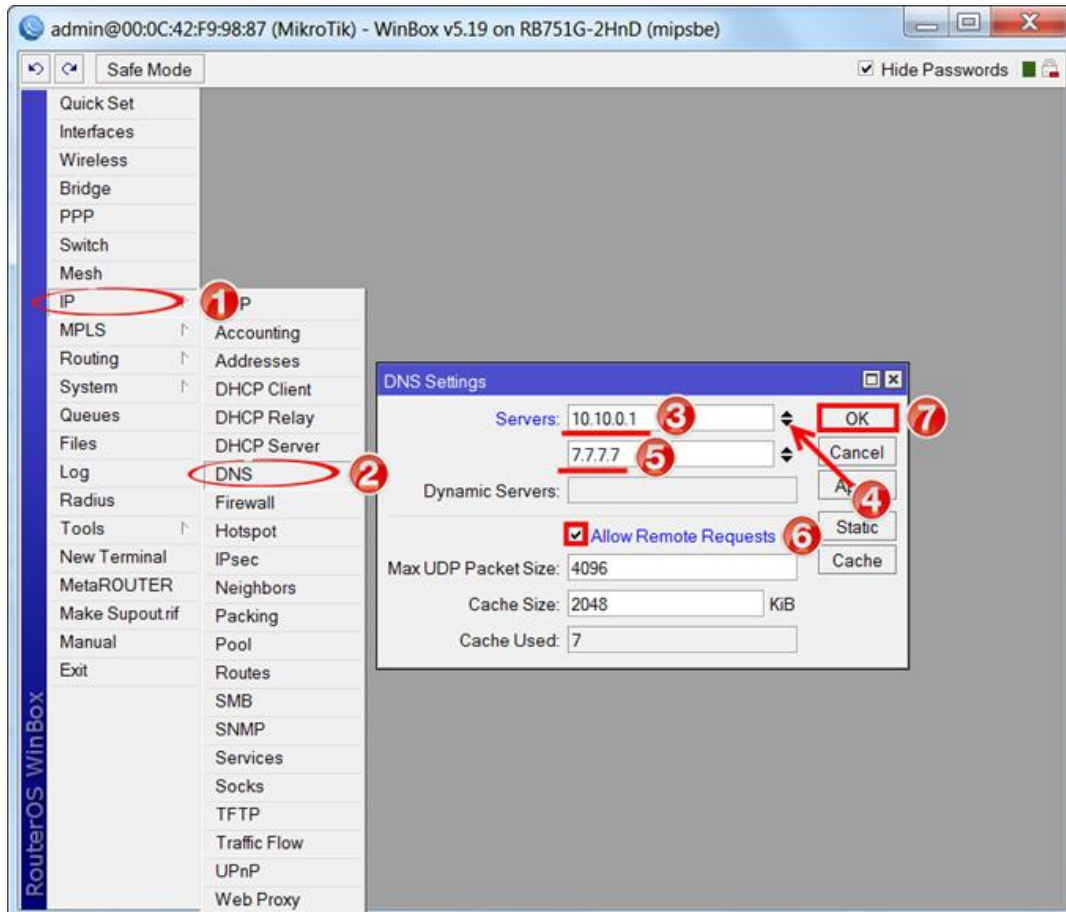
admin@00:0C:42:F9:98:87 (MikroTik) - WinBox v5.19 on RB751G-2HnD (mipsbe)

Safe Mode

Hide Passwords

Quick Set
Interfaces
Wireless
Bridge
PPP
Switch
Mesh
IP
MPLS
Routing
System
Queues
Files
Log
Radius
Tools
New Terminal
MetaROUTER
Make Supout.rif
Manual
Exit

RouterOS WinBox

1
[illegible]P
Accounting
Addresses
DHCP Client
DHCP Relay
DHCP Server
DNS
2
Firewall
Hotspot
IPsec
Neighbors
Packing
Pool
Routes
SMB
SNMP
Services
Socks
TFTP
Traffic Flow
UPnP
Web Proxy

DNS Settings

Servers: 10.10.0.1
3
7.7.7.7
5
Dynamic Servers:
Allow Remote Requests
6
Max UDP Packet Size: 4096
Cache Size: 2048 KiB
Cache Used: 7

OK
7
Cancel
A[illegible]
4
Static
Cache